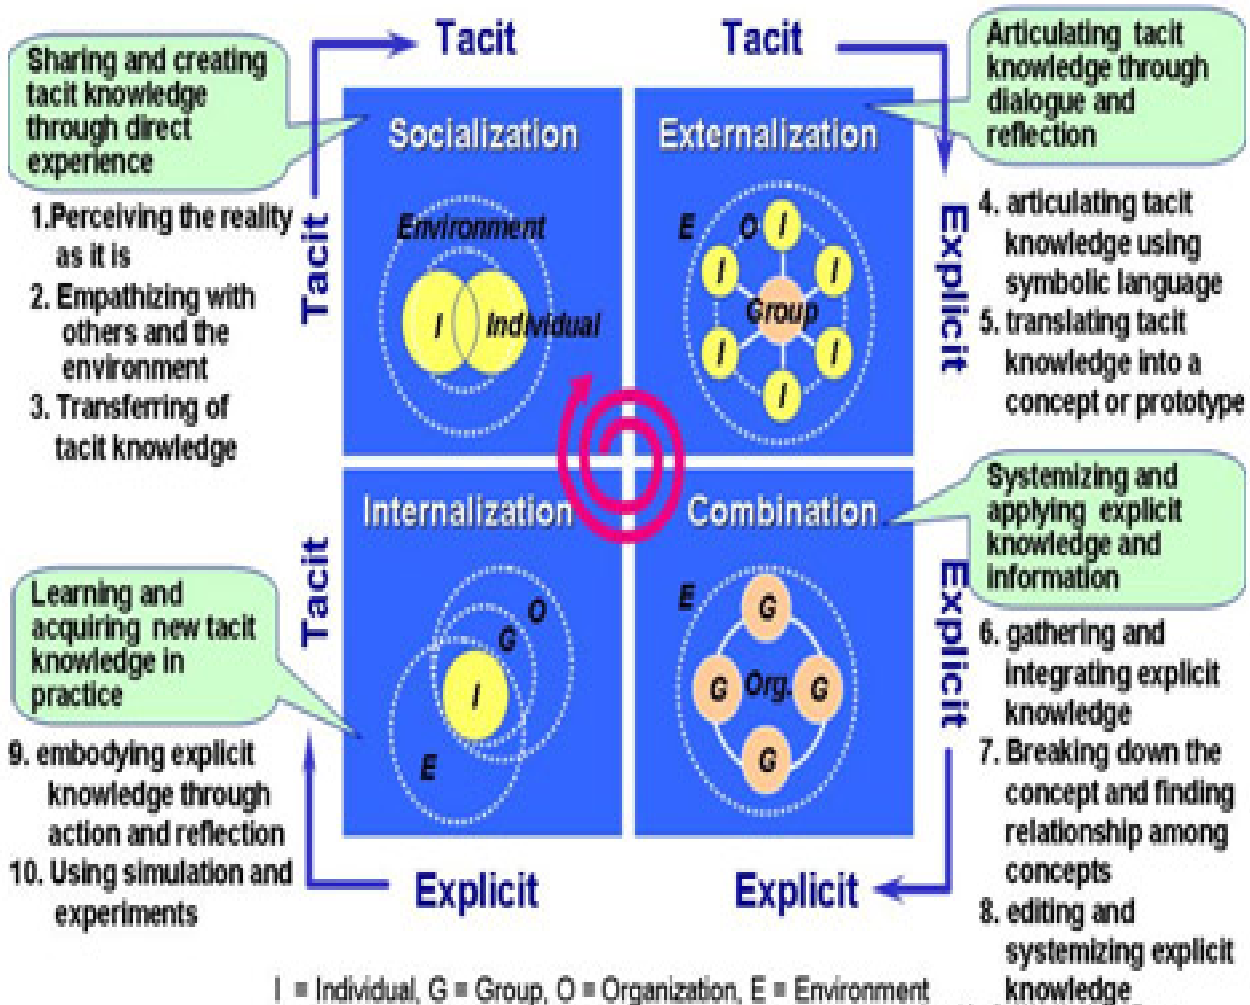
Tacit

Tacit

Sharing and creating tacit knowledge through direct experience

Articulating tacit knowledge through dialogue and reflection

Socialization

Externalization

1.Perceiving the reality as it is

2. Empathizing with others and the environment

3. Transferring of tacit knowledge

Tacit

Environment

I

Individual

E

O

I

I

I

Group

I

I

I

Explicit

4. articulating tacit knowledge using symbolic language

5. translating tacit knowledge into a concept or prototype

Internalization

Combination

Systemizing and applying explicit knowledge and information

Learning and acquiring new tacit knowledge in practice

Tacit

O

G

I

E

E

G

G

Org.

G

G

Explicit

6. gathering and integrating explicit knowledge

7. Breaking down the concept and finding relationship among concepts

8. editing and systemizing explicit knowledge

9. embodying explicit knowledge through action and reflection

10. Using simulation and experiments

Explicit

Explicit

I = Individual, G = Group, O = Organization, E = Environment